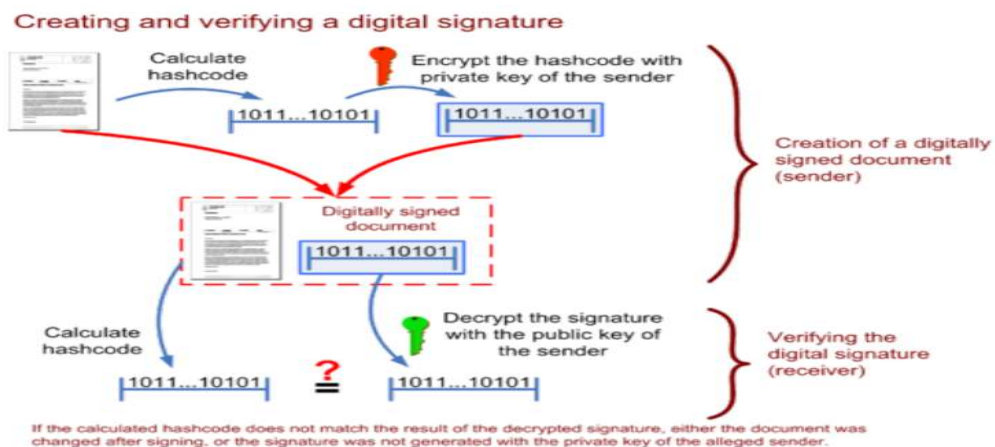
Creating and verifying a digital signature

Calculate hashcode

Encrypt the hashcode with private key of the sender

1011...10101

1011...10101

Creation of a digitally signed document (sender)

Digitally signed document

1011...10101

Calculate hashcode

Decrypt the signature with the public key of the sender

Verifying the digital signature (receiver)

1011...10101

?
=

1011...10101

If the calculated hashcode does not match the result of the decrypted signature, either the document was changed after signing, or the signature was not generated with the private key of the alleged sender.